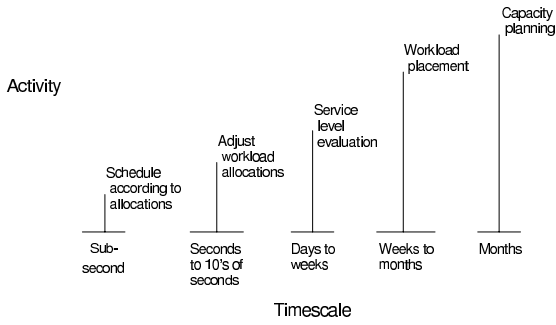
Activity

Schedule according to allocations

Adjust workload allocations

Service level evaluation

Workload placement

Capacity planning

Sub-second

Seconds to 10's of seconds

Days to weeks

Weeks to months

Months

Timescale